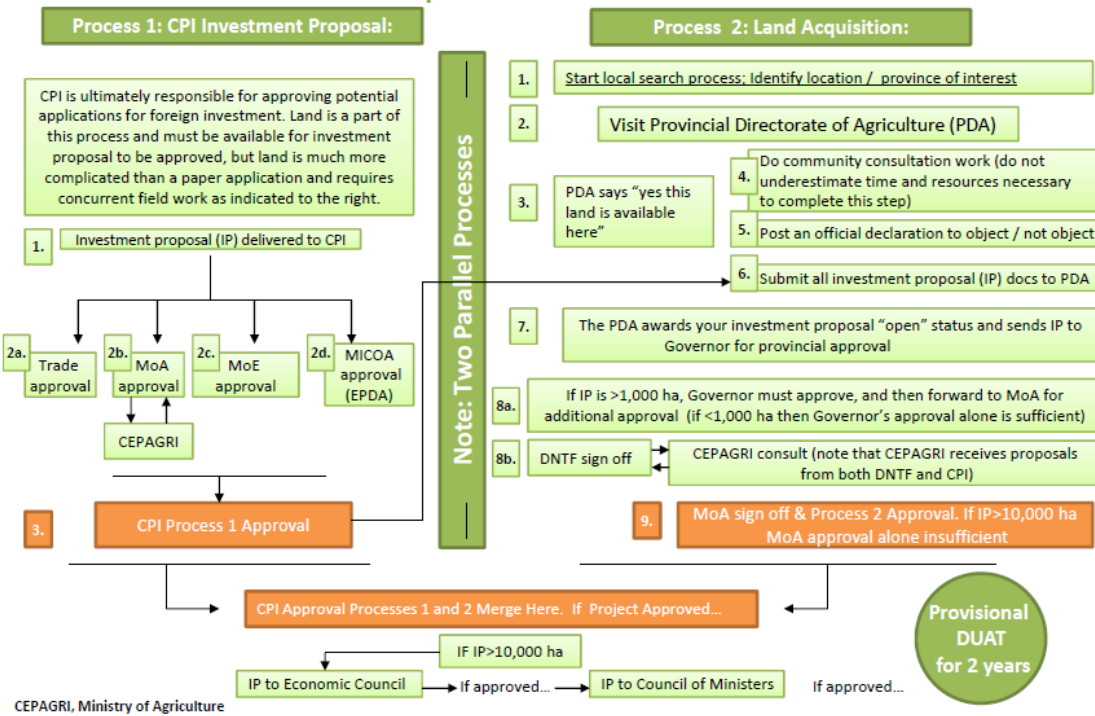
Process 1: CPI Investment Proposal:

CPI is ultimately responsible for approving potential applications for foreign investment. Land is a part of this process and must be available for investment proposal to be approved, but land is much more complicated than a paper application and requires concurrent field work as indicated to the right.

1. Investment proposal (IP) delivered to CPI

2a. Trade approval

2b. MoA approval

2c. MoE approval

2d. MICOA approval (EPDA)

CEPAGRI

3. CPI Process 1 Approval

Note: Two Parallel Processes

Process 2: Land Acquisition:

1. Start local search process; Identify location / province of interest

2. Visit Provincial Directorate of Agriculture (PDA)

3. PDA says "yes this land is available here"

4. Do community consultation work (do not underestimate time and resources necessary to complete this step)

5. Post an official declaration to object / not object

6. Submit all investment proposal (IP) docs to PDA

7. The PDA awards your investment proposal "open" status and sends IP to Governor for provincial approval

8a. If IP is >1,000 ha, Governor must approve, and then forward to MoA for additional approval (if <1,000 ha then Governor's approval alone is sufficient)

8b. DNTF sign off

CEPAGRI consult (note that CEPAGRI receives proposals from both DNTF and CPI)

9. MoA sign off & Process 2 Approval. If IP>10,000 ha MoA approval alone insufficient

CPI Approval Processes 1 and 2 Merge Here. If Project Approved…

IF IP>10,000 ha

IP to Economic Council → If approved… → IP to Council of Ministers If approved…

Provisional DUAT for 2 years

CEPAGRI, Ministry of Agriculture